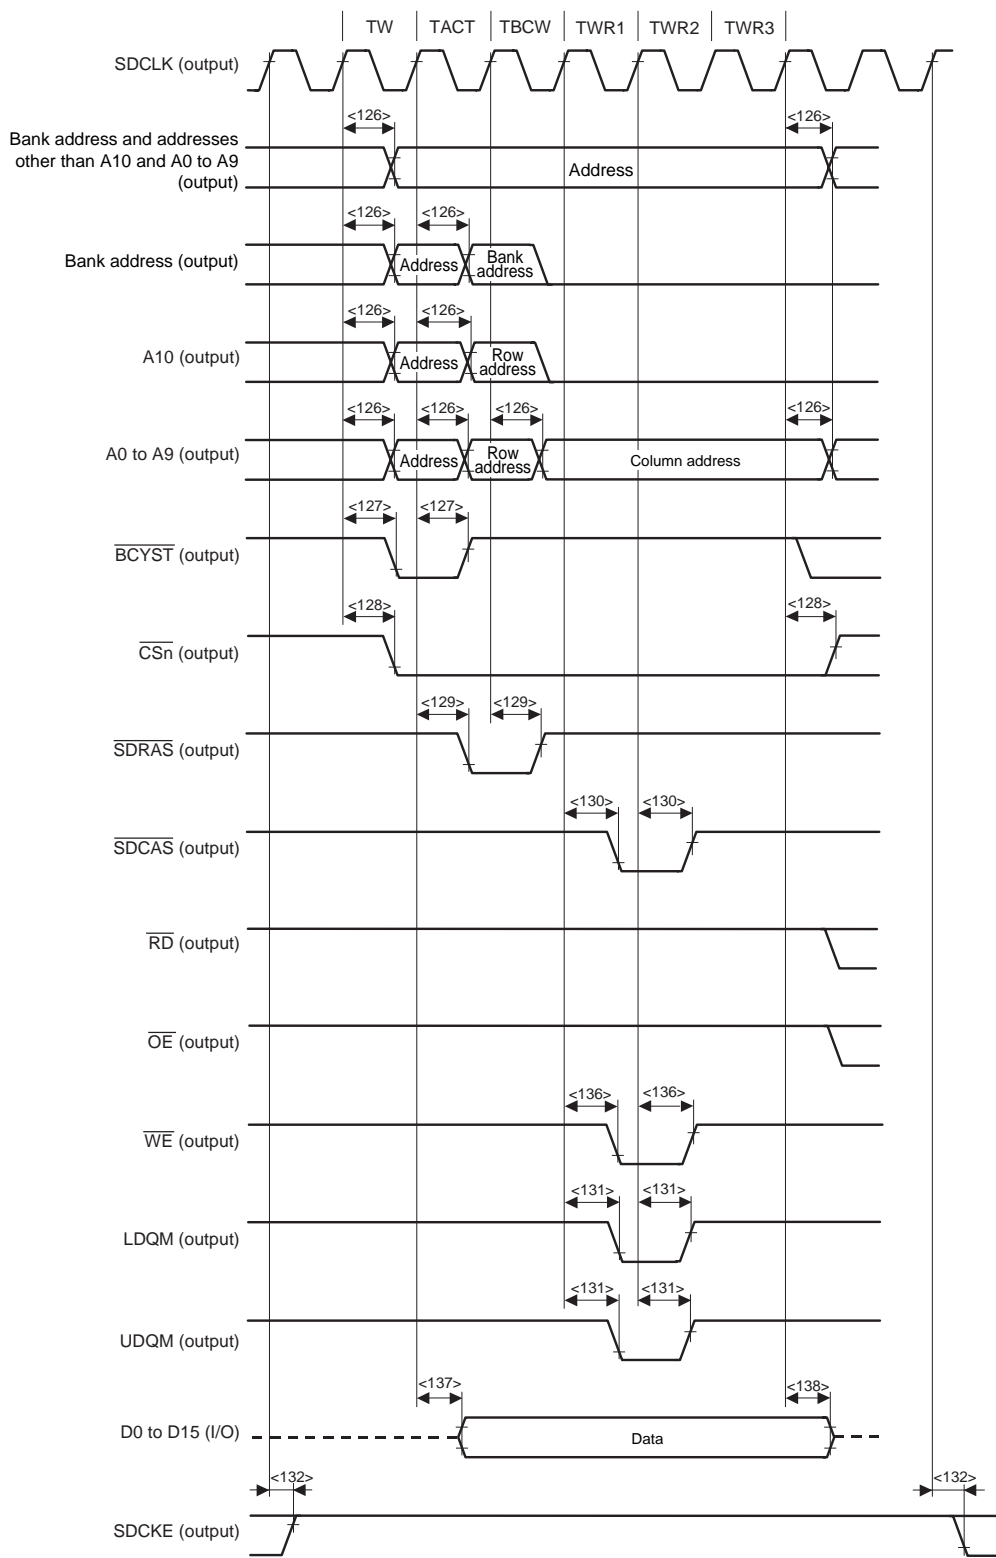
TW TACT TBCW TWR1 TWR2 TWR3

SDCLK (output)

<126> <126>

Bank address and addresses other than A10 and A0 to A9 (output)

Address

<126> <126>

Bank address (output)

Address Bank address

<126> <126>

A10 (output)

Address Row address

<126> <126> <126> <126>

A0 to A9 (output)

Address Row address Column address

<127> <127>

$\overline{BCYST}$ (output)

<128> <128>

$\overline{CSn}$ (output)

<129> <129>

$\overline{SDRAS}$ (output)

<130> <130>

$\overline{SDCAS}$ (output)

$\overline{RD}$ (output)

$\overline{OE}$ (output)

<136> <136>

$\overline{WE}$ (output)

<131> <131>

LDQM (output)

<131> <131>

UDQM (output)

<137> <138>

D0 to D15 (I/O)

Data

<132> <132>

SDCKE (output)